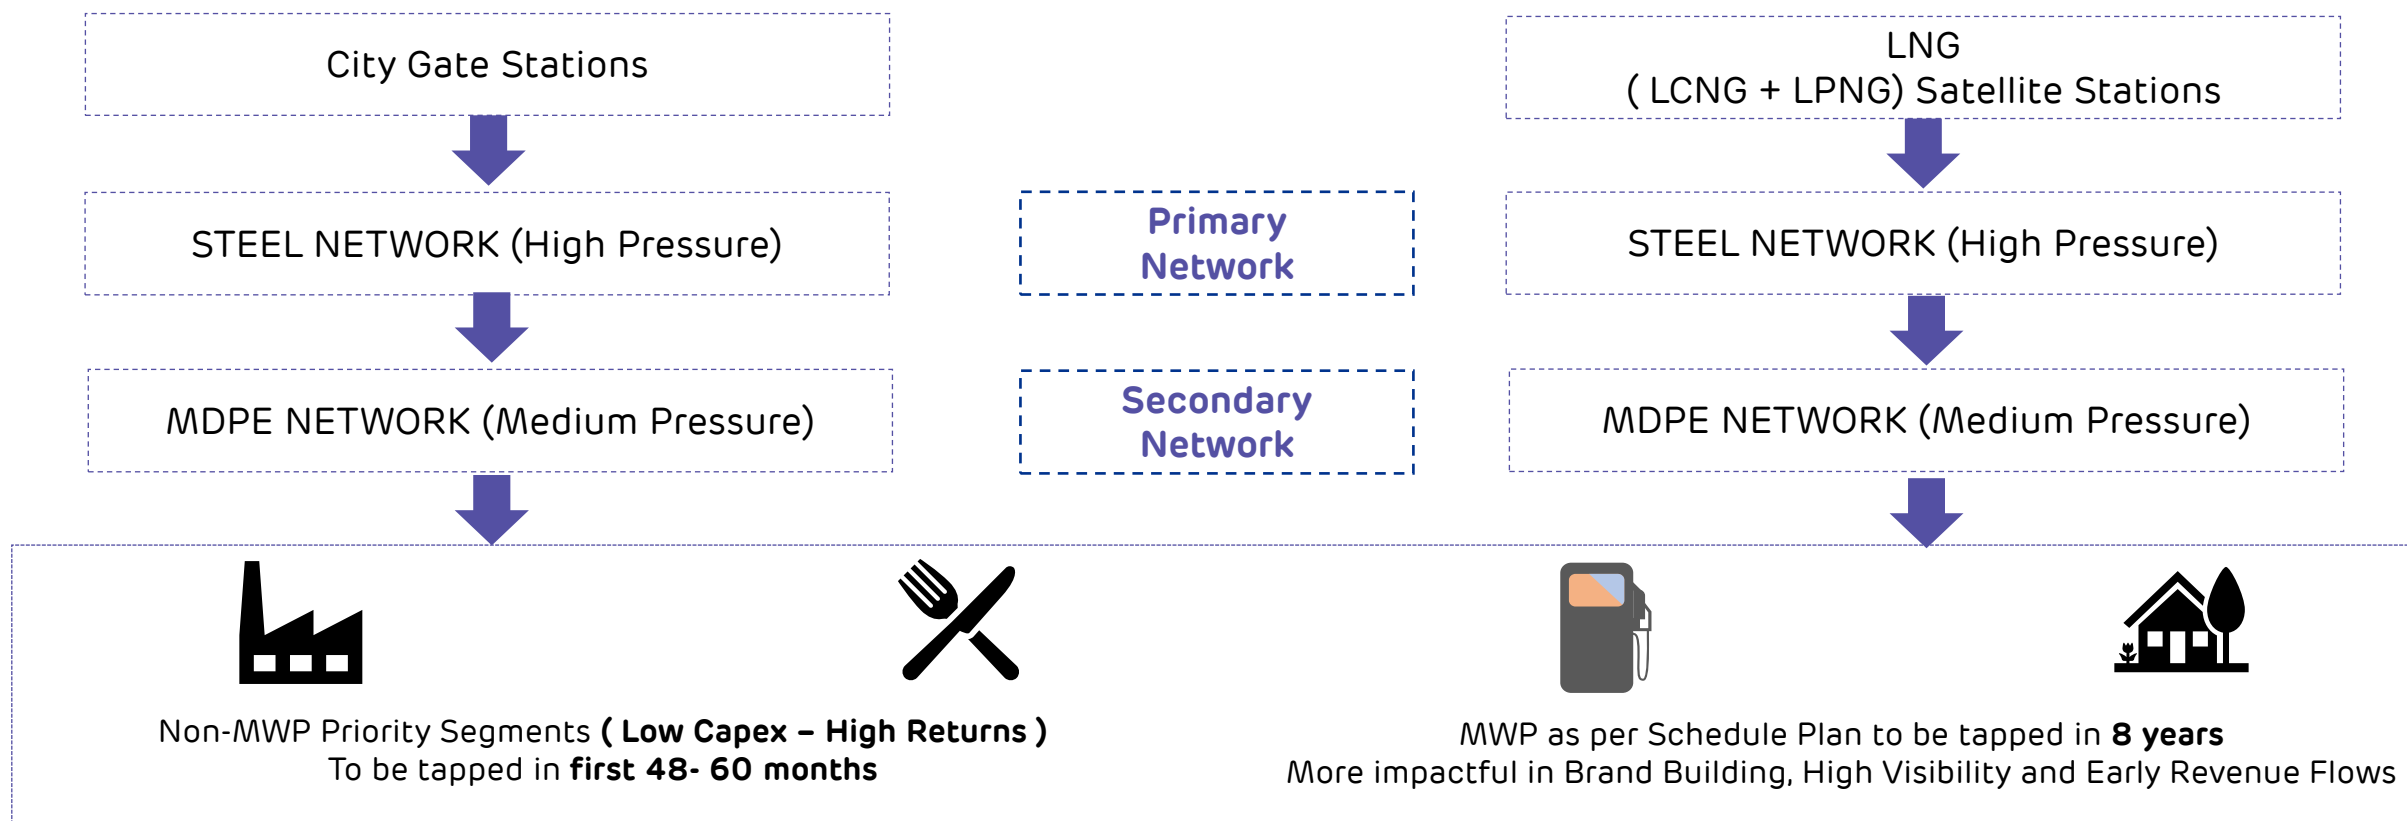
City Gate Stations

STEEL NETWORK (High Pressure)

MDPE NETWORK (Medium Pressure)

Primary Network

Secondary Network

LNG
( LCNG + LPNG) Satellite Stations

STEEL NETWORK (High Pressure)

MDPE NETWORK (Medium Pressure)

Non-MWP Priority Segments **( Low Capex – High Returns )**
To be tapped in **first 48- 60 months**

MWP as per Schedule Plan to be tapped in **8 years**
More impactful in Brand Building, High Visibility and Early Revenue Flows